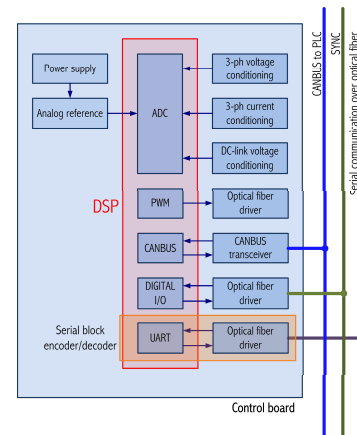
Power supply

Analog reference

ADC

3-ph voltage conditioning

3-ph current conditioning

DC-link voltage conditioning

DSP

PWM

Optical fiber driver

CANBUS

CANBUS transceiver

DIGITAL I/O

Optical fiber driver

Serial block encoder/decoder

UART

Optical fiber driver

Control board

CANBUS to PLC

SYNC

Serial communication over optical fiber